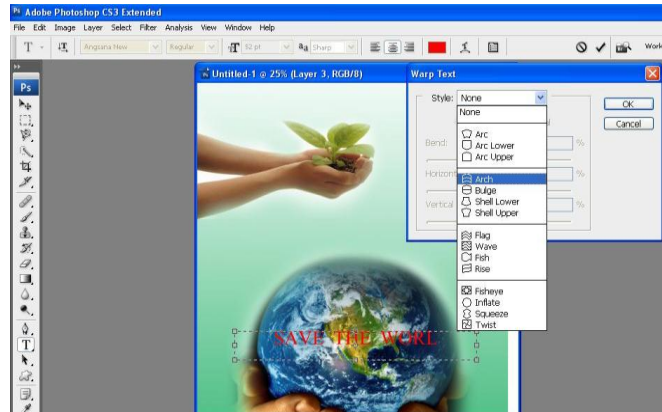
Adobe Photoshop CS3 Extended
File Edit Image Layer Select Filter Analysis View Window Help
Angsana New Regular 82 pt aa Sharp Work
Ps
Untitled-1 @ 25% (Layer 3, RGB/8)
Warp Text
Style: None
OK
Cancel
Bend: %
Horizontal %
Vertical %
None
Arc
Arc Lower
Arc Upper
Arch
Bulge
Shell Lower
Shell Upper
Flag
Wave
Fish
Rise
Fisheye
Inflate
Squeeze
Twist
SAVE THE WORL